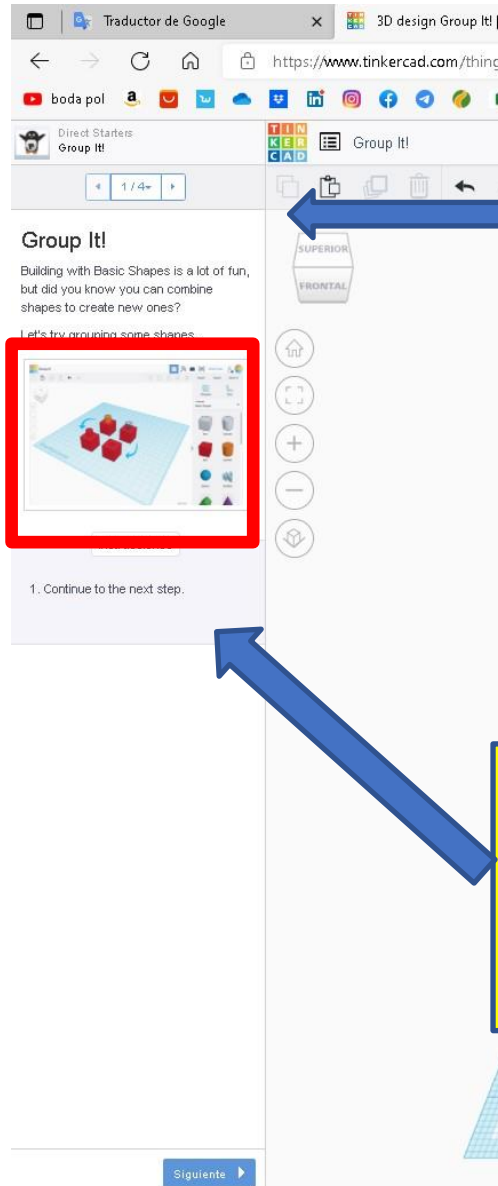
Traductor de Google
3D design Group It! |
https://www.tinkercad.com/thing
boda pol

Direct Starters
Group It!

1 / 4

TIN
KER
CAD
Group It!

SUPERIOR
FRONTAL

Group It!

Building with Basic Shapes is a lot of fun, but did you know you can combine shapes to create new ones?

Let's try grouping some shapes.

1. Continue to the next step.

Siguiente